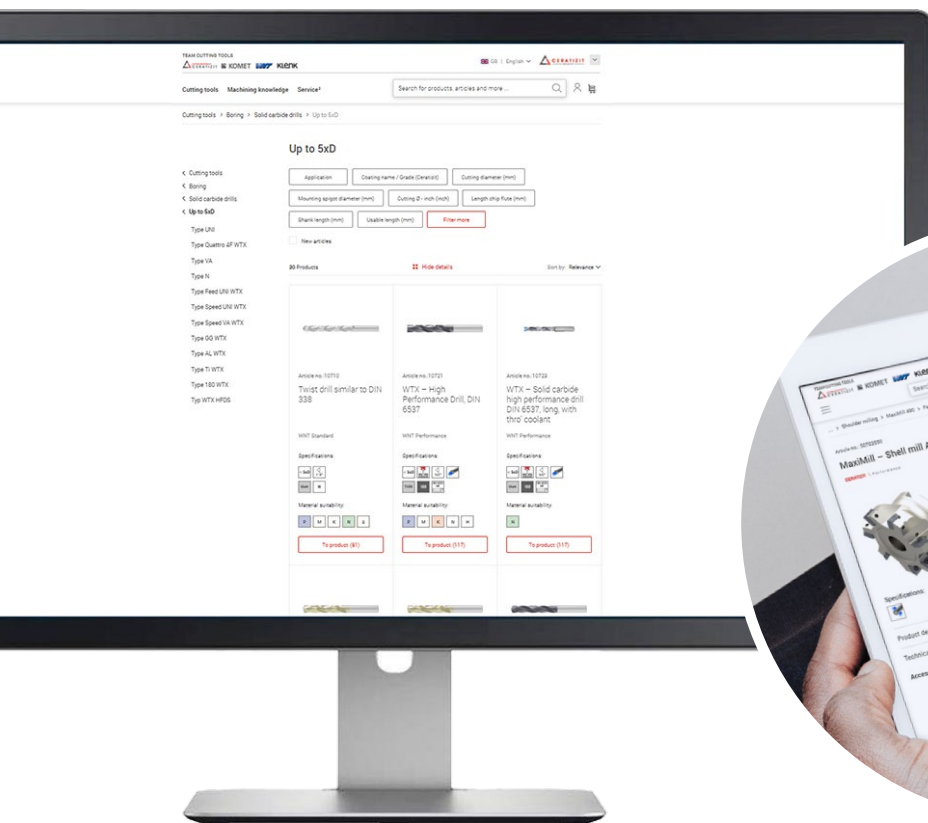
TEAM CUTTING TOOLS
CERATIZIT KOMET WNT KLENK

GB | English CERATIZIT

Cutting tools Machining knowledge Service²

Search for products, articles and more ...

Cutting tools > Boring > Solid carbide drills > Up to 5xD

Up to 5xD

< Cutting tools
< Boring
< Solid carbide drills
< Up to 5xD
Type UNI
Type Quattro 4F WTX
Type VA
Type N
Type Feed UNI WTX
Type Speed UNI WTX
Type Speed VA WTX
Type GG WTX
Type AL WTX
Type Ti WTX
Type 180 WTX
Typ WTX HFDS

Application
Coating name / Grade (Ceratizit)
Cutting diameter (mm)
Mounting spigot diameter (mm)
Cutting Ø - inch (inch)
Length chip flute (mm)
Shank length (mm)
Usable length (mm)
Filter more

New articles

80 Products
Hide details
Sort by: Relevance

Article no. 10710
Twist drill similar to DIN 338
WNT Standard
Specifications
Material suitability
P M K N S
To product (61)

Article no. 10721
WTX – High Performance Drill, DIN 6537
WNT Performance
Specifications
Material suitability
P M K N H
To product (117)

Article no. 10722
WTX – Solid carbide high performance drill DIN 6537, long, with thro' coolant
WNT Performance
Specifications
Material suitability
N
To product (117)

KOMET WNT KLE
... > Shoulder milling > MaxiMill 491 > F
Article no. 50702051
MaxiMill – Shell mill
Specifications
Product de
Technica
Acces